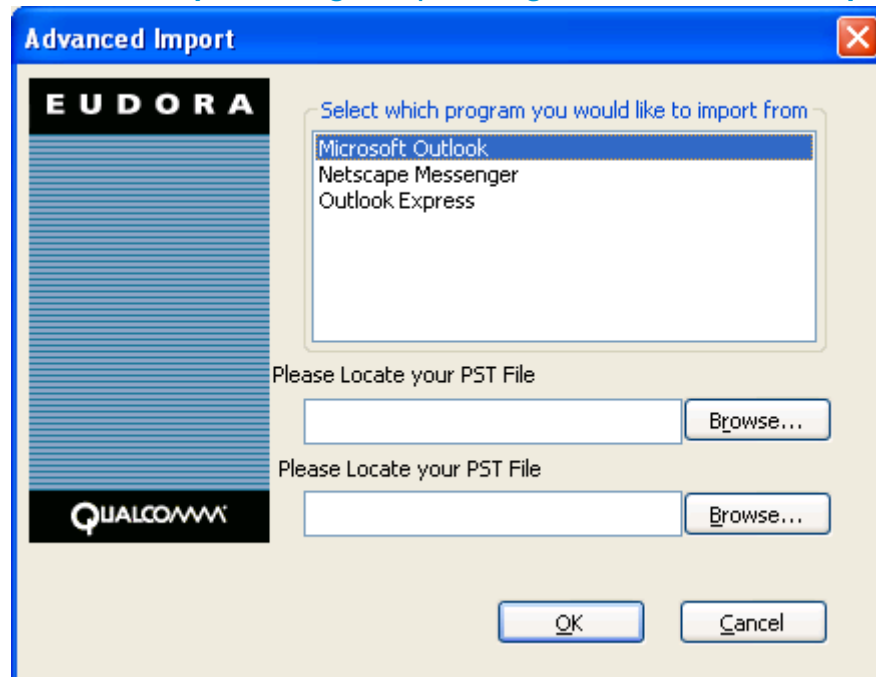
Advanced Import

EUDORA

QUALCOMM

Select which program you would like to import from

Microsoft Outlook
Netscape Messenger
Outlook Express

Please Locate your PST File

Browse...

Please Locate your PST File

Browse...

OK

Cancel